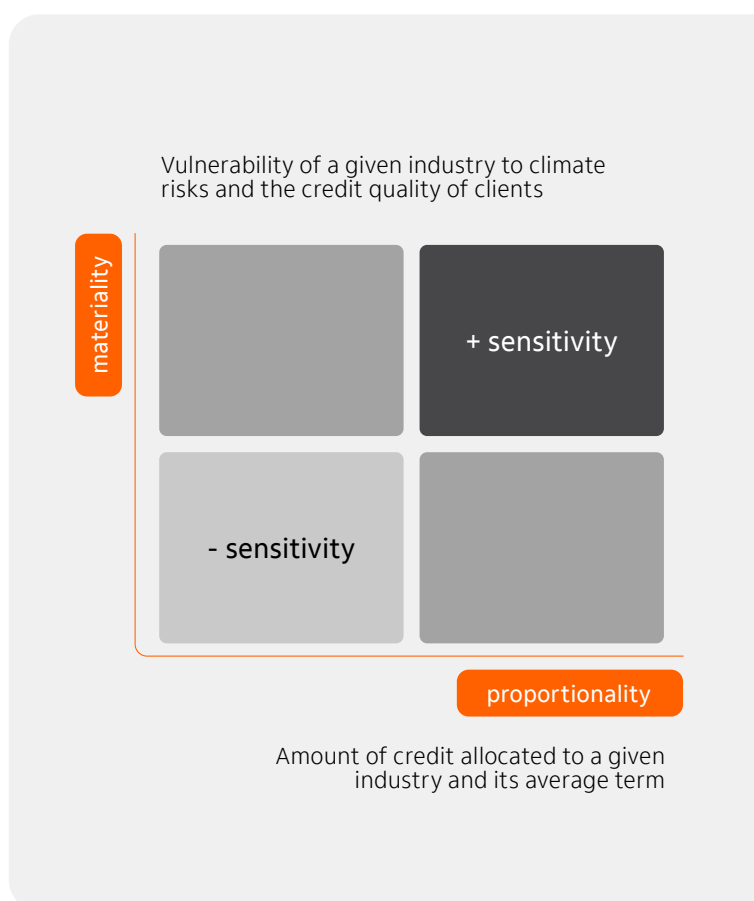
Vulnerability of a given industry to climate risks and the credit quality of clients

materiality

+ sensitivity

- sensitivity

proportionality

Amount of credit allocated to a given industry and its average term